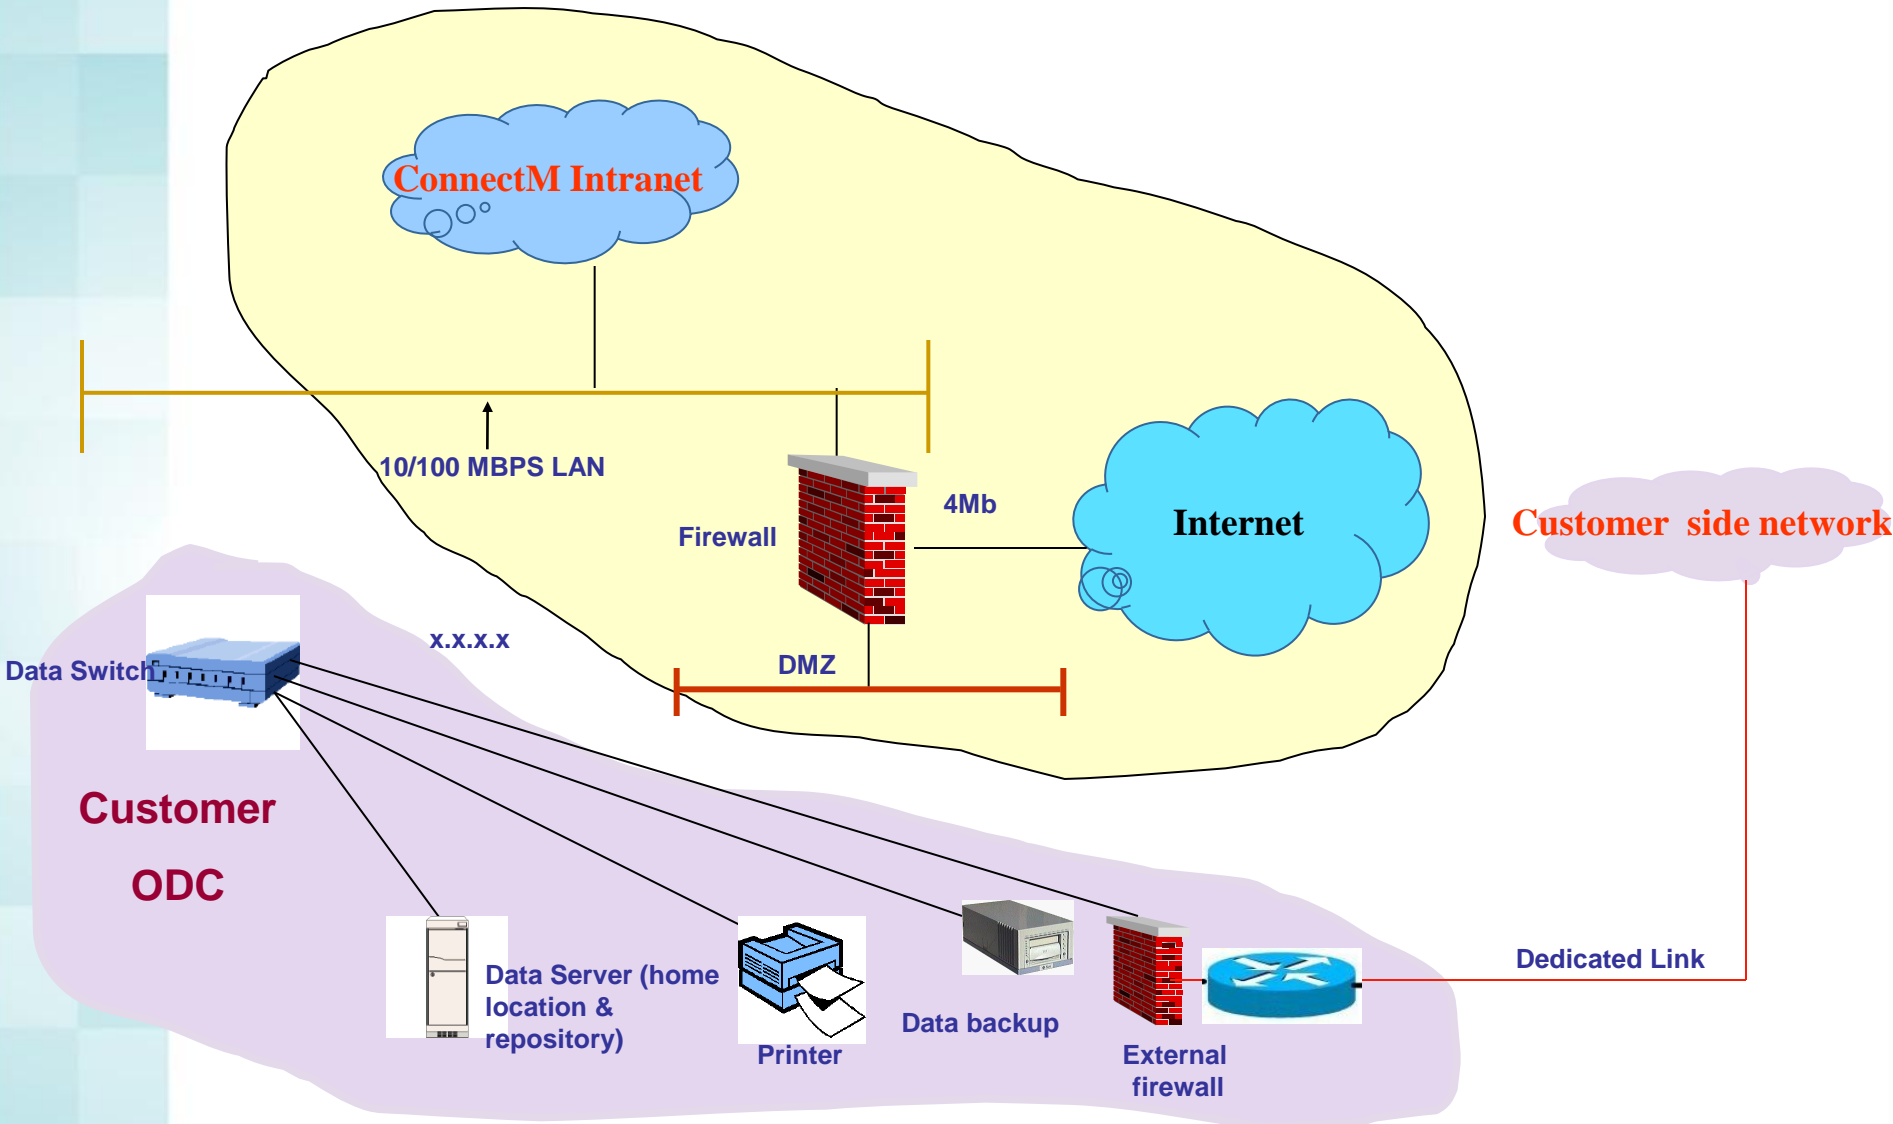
ConnectM Intranet

10/100 MBPS LAN

Firewall

4Mb

Internet

Customer side network

x.x.x.x

DMZ

Data Switch

Customer

ODC

Data Server (home location & repository)

Printer

Data backup

External firewall

Dedicated Link